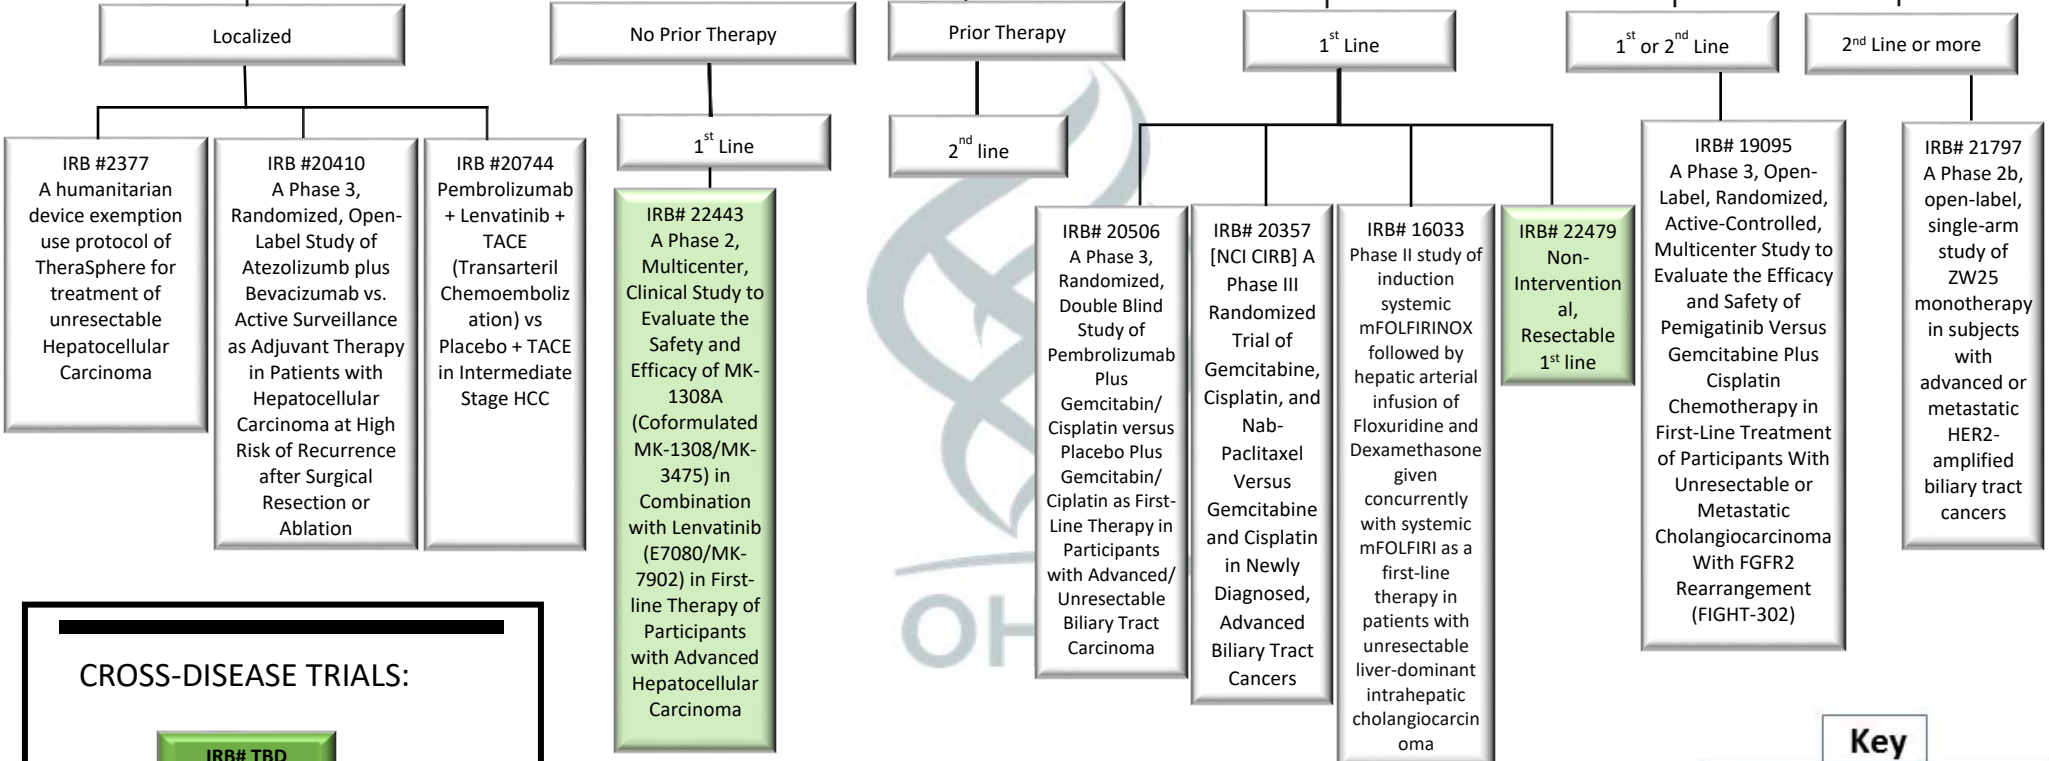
Localized

No Prior Therapy

Prior Therapy

1$^{st}$ Line

1$^{st}$ or 2$^{nd}$ Line

2$^{nd}$ Line or more

IRB #2377
A humanitarian device exemption use protocol of TheraSphere for treatment of unresectable Hepatocellular Carcinoma

IRB #20410
A Phase 3, Randomized, Open-Label Study of Atezolizumb plus Bevacizumab vs. Active Surveillance as Adjuvant Therapy in Patients with Hepatocellular Carcinoma at High Risk of Recurrence after Surgical Resection or Ablation

IRB #20744
Pembrolizumab + Lenvatinib + TACE (Transarteril Chemoemboliz ation) vs Placebo + TACE in Intermediate Stage HCC

1$^{st}$ Line

IRB# 22443
A Phase 2, Multicenter, Clinical Study to Evaluate the Safety and Efficacy of MK-1308A (Coformulated MK-1308/MK-3475) in Combination with Lenvatinib (E7080/MK-7902) in First-line Therapy of Participants with Advanced Hepatocellular Carcinoma

2$^{nd}$ line

IRB# 20506
A Phase 3, Randomized, Double Blind Study of Pembrolizumab Plus Gemcitabin/ Cisplatin versus Placebo Plus Gemcitabin/ Ciplatin as First-Line Therapy in Participants with Advanced/ Unresectable Biliary Tract Carcinoma

IRB# 20357
[NCI CIRB] A Phase III Randomized Trial of Gemcitabine, Cisplatin, and Nab-Paclitaxel Versus Gemcitabine and Cisplatin in Newly Diagnosed, Advanced Biliary Tract Cancers

IRB# 16033
Phase II study of induction systemic mFOLFIRINOX followed by hepatic arterial infusion of Floxuridine and Dexamethasone given concurrently with systemic mFOLFIRI as a first-line therapy in patients with unresectable liver-dominant intrahepatic cholangiocarcin oma

IRB# 22479
Non-Intervention al, Resectable 1$^{st}$ line

IRB# 19095
A Phase 3, Open-Label, Randomized, Active-Controlled, Multicenter Study to Evaluate the Efficacy and Safety of Pemigatinib Versus Gemcitabine Plus Cisplatin Chemotherapy in First-Line Treatment of Participants With Unresectable or Metastatic Cholangiocarcinoma With FGFR2 Rearrangement (FIGHT-302)

IRB# 21797
A Phase 2b, open-label, single-arm study of ZW25 monotherapy in subjects with advanced or metastatic HER2-amplified biliary tract cancers

CROSS-DISEASE TRIALS:

IRB# TBD

OH

Key